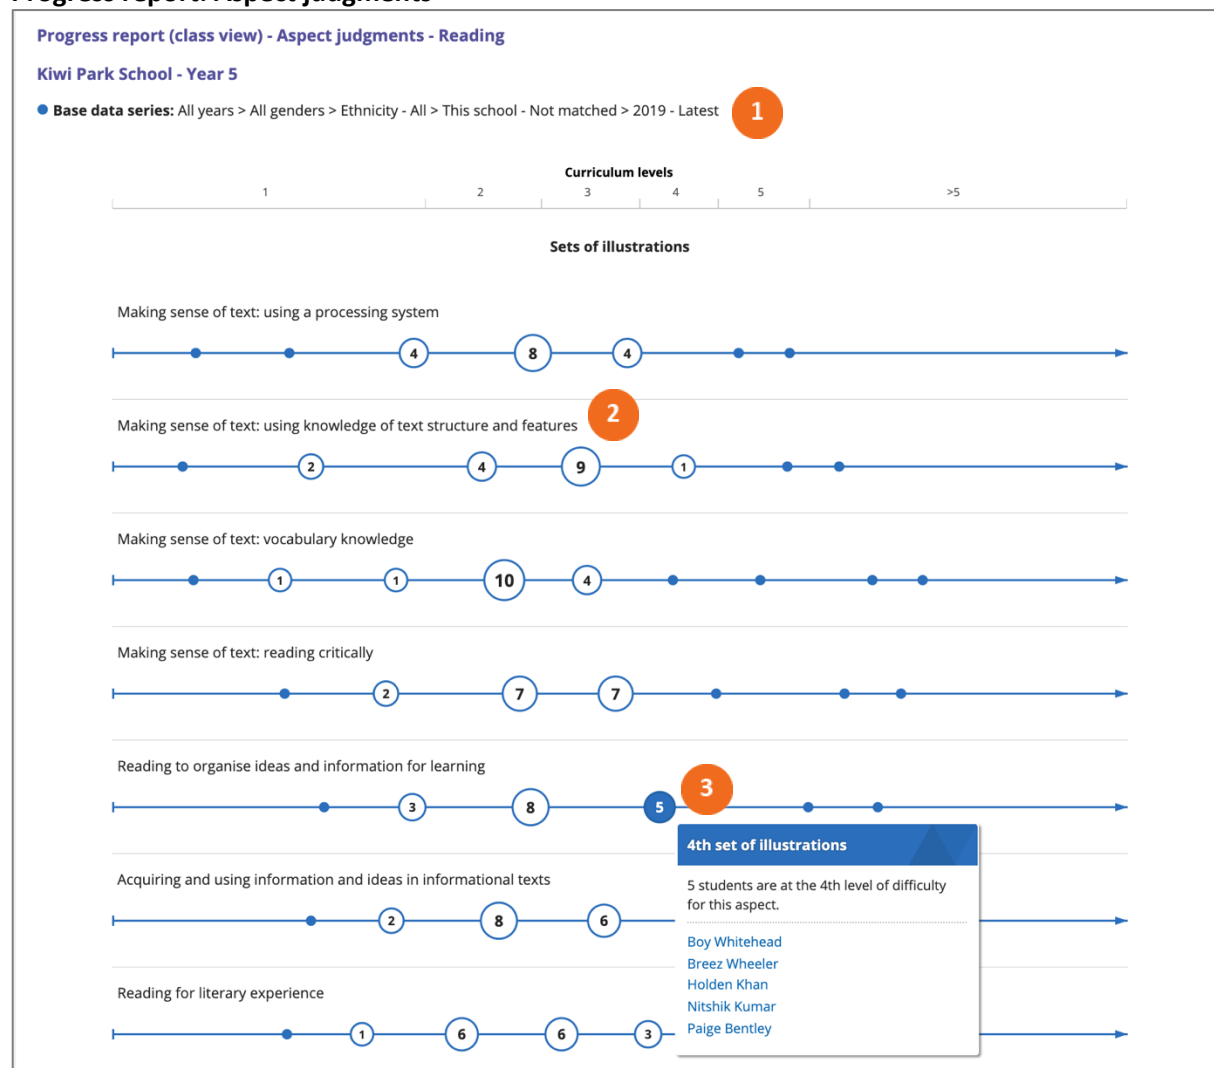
Progress report (class view) - Aspect judgments - Reading

Kiwi Park School - Year 5

Base data series: All years > All genders > Ethnicity - All > This school - Not matched > 2019 - Latest

1

Curriculum levels

1 2 3 4 5 >5

Sets of illustrations

Making sense of text: using a processing system

4 8 4

Making sense of text: using knowledge of text structure and features

2

2 4 9 1

Making sense of text: vocabulary knowledge

1 1 10 4

Making sense of text: reading critically

2 7 7

Reading to organise ideas and information for learning

3 8 5

3

4th set of illustrations

5 students are at the 4th level of difficulty for this aspect.

Boy Whitehead
Breez Wheeler
Holden Khan
Nitshik Kumar
Paige Bentley

Acquiring and using information and ideas in informational texts

2 8 6

Reading for literary experience

1 6 6 3